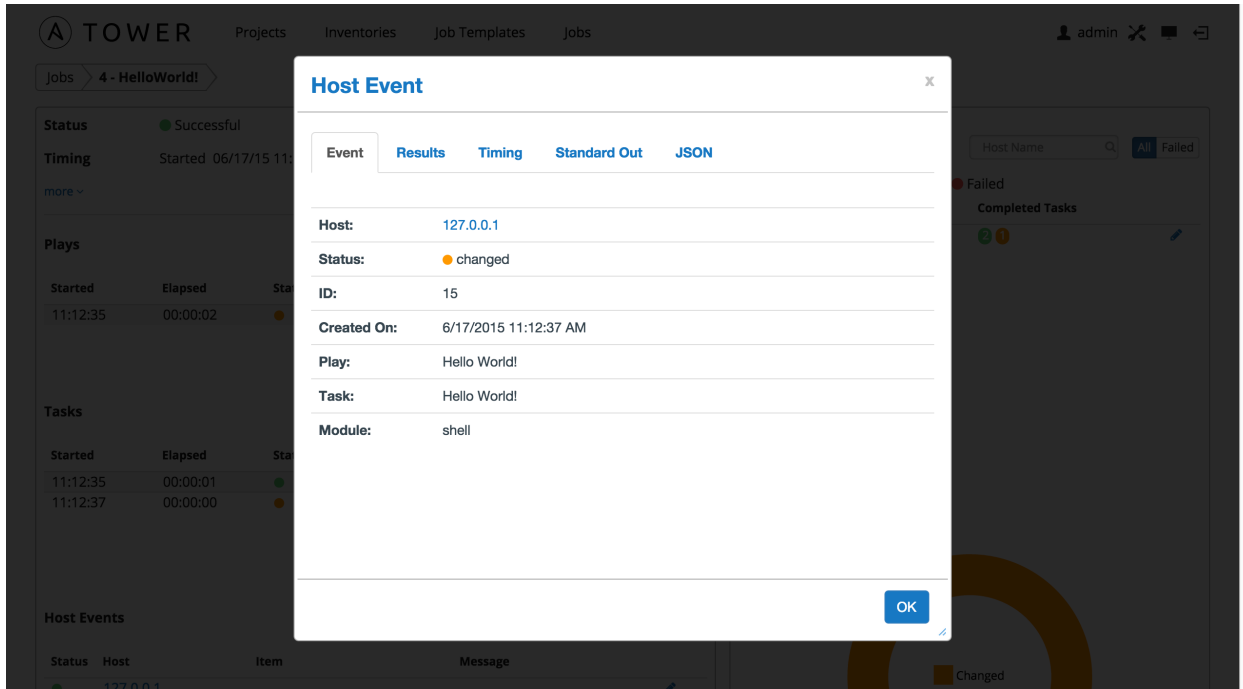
TOWER Projects Inventories Job Templates Jobs

admin

Jobs 4 - HelloWorld!

Status Successful
Timing Started 06/17/15 11:
more

Plays

| Started | Elapsed | Sta |
|---|---|---|
| 11:12:35 | 00:00:02 | |

Tasks

| Started | Elapsed | Sta |
|---|---|---|
| 11:12:35 | 00:00:01 | |
| 11:12:37 | 00:00:00 | |

Host Events

Status Host Item Message
127.0.0.1

Host Name All Failed
Failed
Completed Tasks
2 1

Changed

Host Event

x

Event Results Timing Standard Out JSON

| | |
|---|---|
| Host: | 127.0.0.1 |
| Status: | changed |
| ID: | 15 |
| Created On: | 6/17/2015 11:12:37 AM |
| Play: | Hello World! |
| Task: | Hello World! |
| Module: | shell |

OK